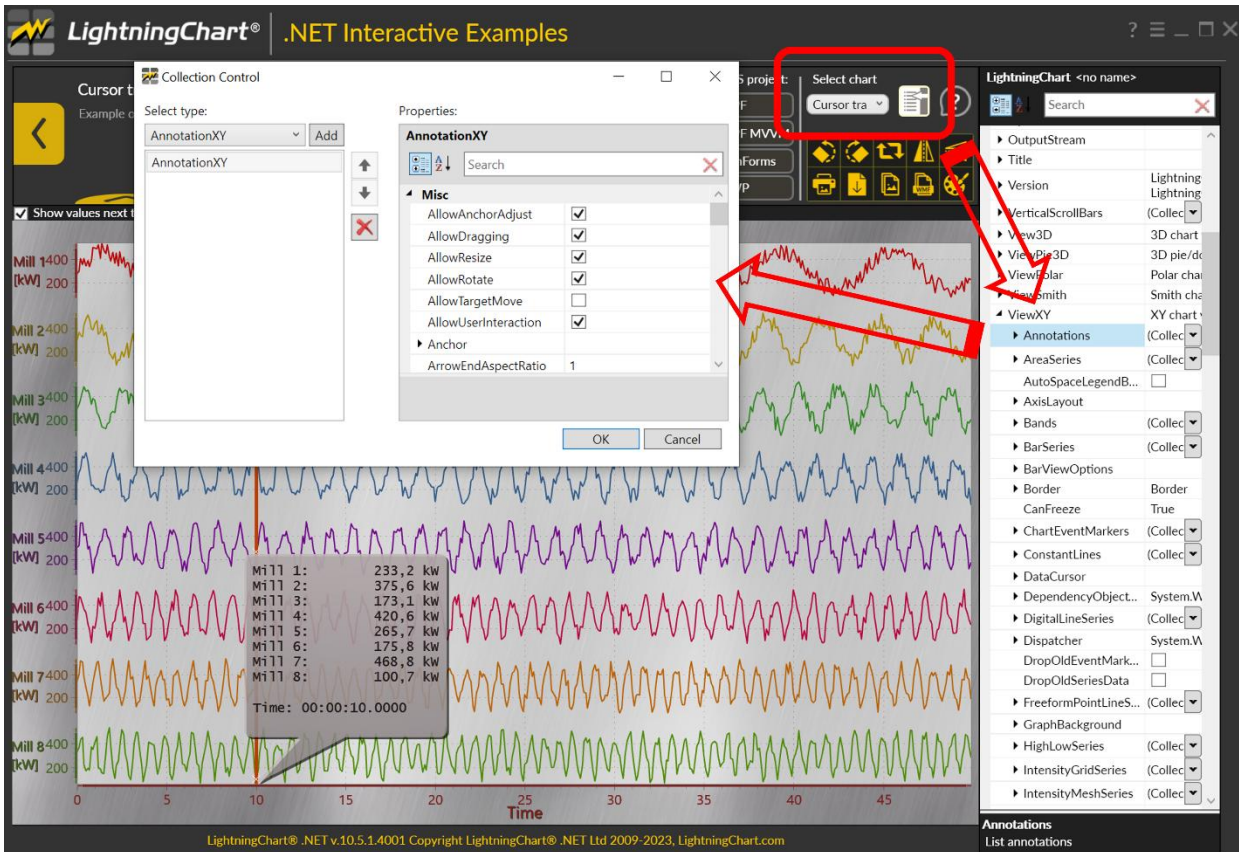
LightningChart® .NET Interactive Examples

Cursor t
Example o

Show values next t

Collection Control
Select type:
AnnotationXY
Add
AnnotationXY

Properties:
AnnotationXY
Search
Misc
AllowAnchorAdjust
AllowDragging
AllowResize
AllowRotate
AllowTargetMove
AllowUserInteraction
Anchor
ArrowEndAspectRatio 1
OK Cancel

S project:
F
F MVVM
nForms
VP

Select chart
Cursor tra

LightningChart <no name>
Search
OutputStream
Title
Version Lightning Lightning
VerticalScrollBars (Collec
View3D 3D chart
ViewPie3D 3D pie/do
ViewPolar Polar char
ViewSmith Smith cha
ViewXY XY chart
Annotations (Collec
AreaSeries (Collec
AutoSpaceLegendB...
AxisLayout
Bands (Collec
BarSeries (Collec
BarViewOptions
Border Border
CanFreeze True
ChartEventMarkers (Collec
ConstantLines (Collec
DataCursor
DependencyObject... System.W
DigitalLineSeries (Collec
Dispatcher System.W
DropOldEventMark...
DropOldSeriesData
FreeformPointLineS... (Collec
GraphBackground
HighLowSeries (Collec
IntensityGridSeries (Collec
IntensityMeshSeries (Collec

Annotations
List annotations

Mill 1 400 [kW] 200
Mill 2 400 [kW] 200
Mill 3 400 [kW] 200
Mill 4 400 [kW] 200
Mill 5 400 [kW] 200
Mill 6 400 [kW] 200
Mill 7 400 [kW] 200
Mill 8 400 [kW] 200

Mill 1: 233,2 kW
Mill 2: 375,6 kW
Mill 3: 173,1 kW
Mill 4: 420,6 kW
Mill 5: 265,7 kW
Mill 6: 175,8 kW
Mill 7: 468,8 kW
Mill 8: 100,7 kW

Time: 00:00:10.0000

0 5 10 15 20 25 30 35 40 45
Time

LightningChart® .NET v.10.5.1.4001 Copyright LightningChart® .NET Ltd 2009-2023, LightningChart.com